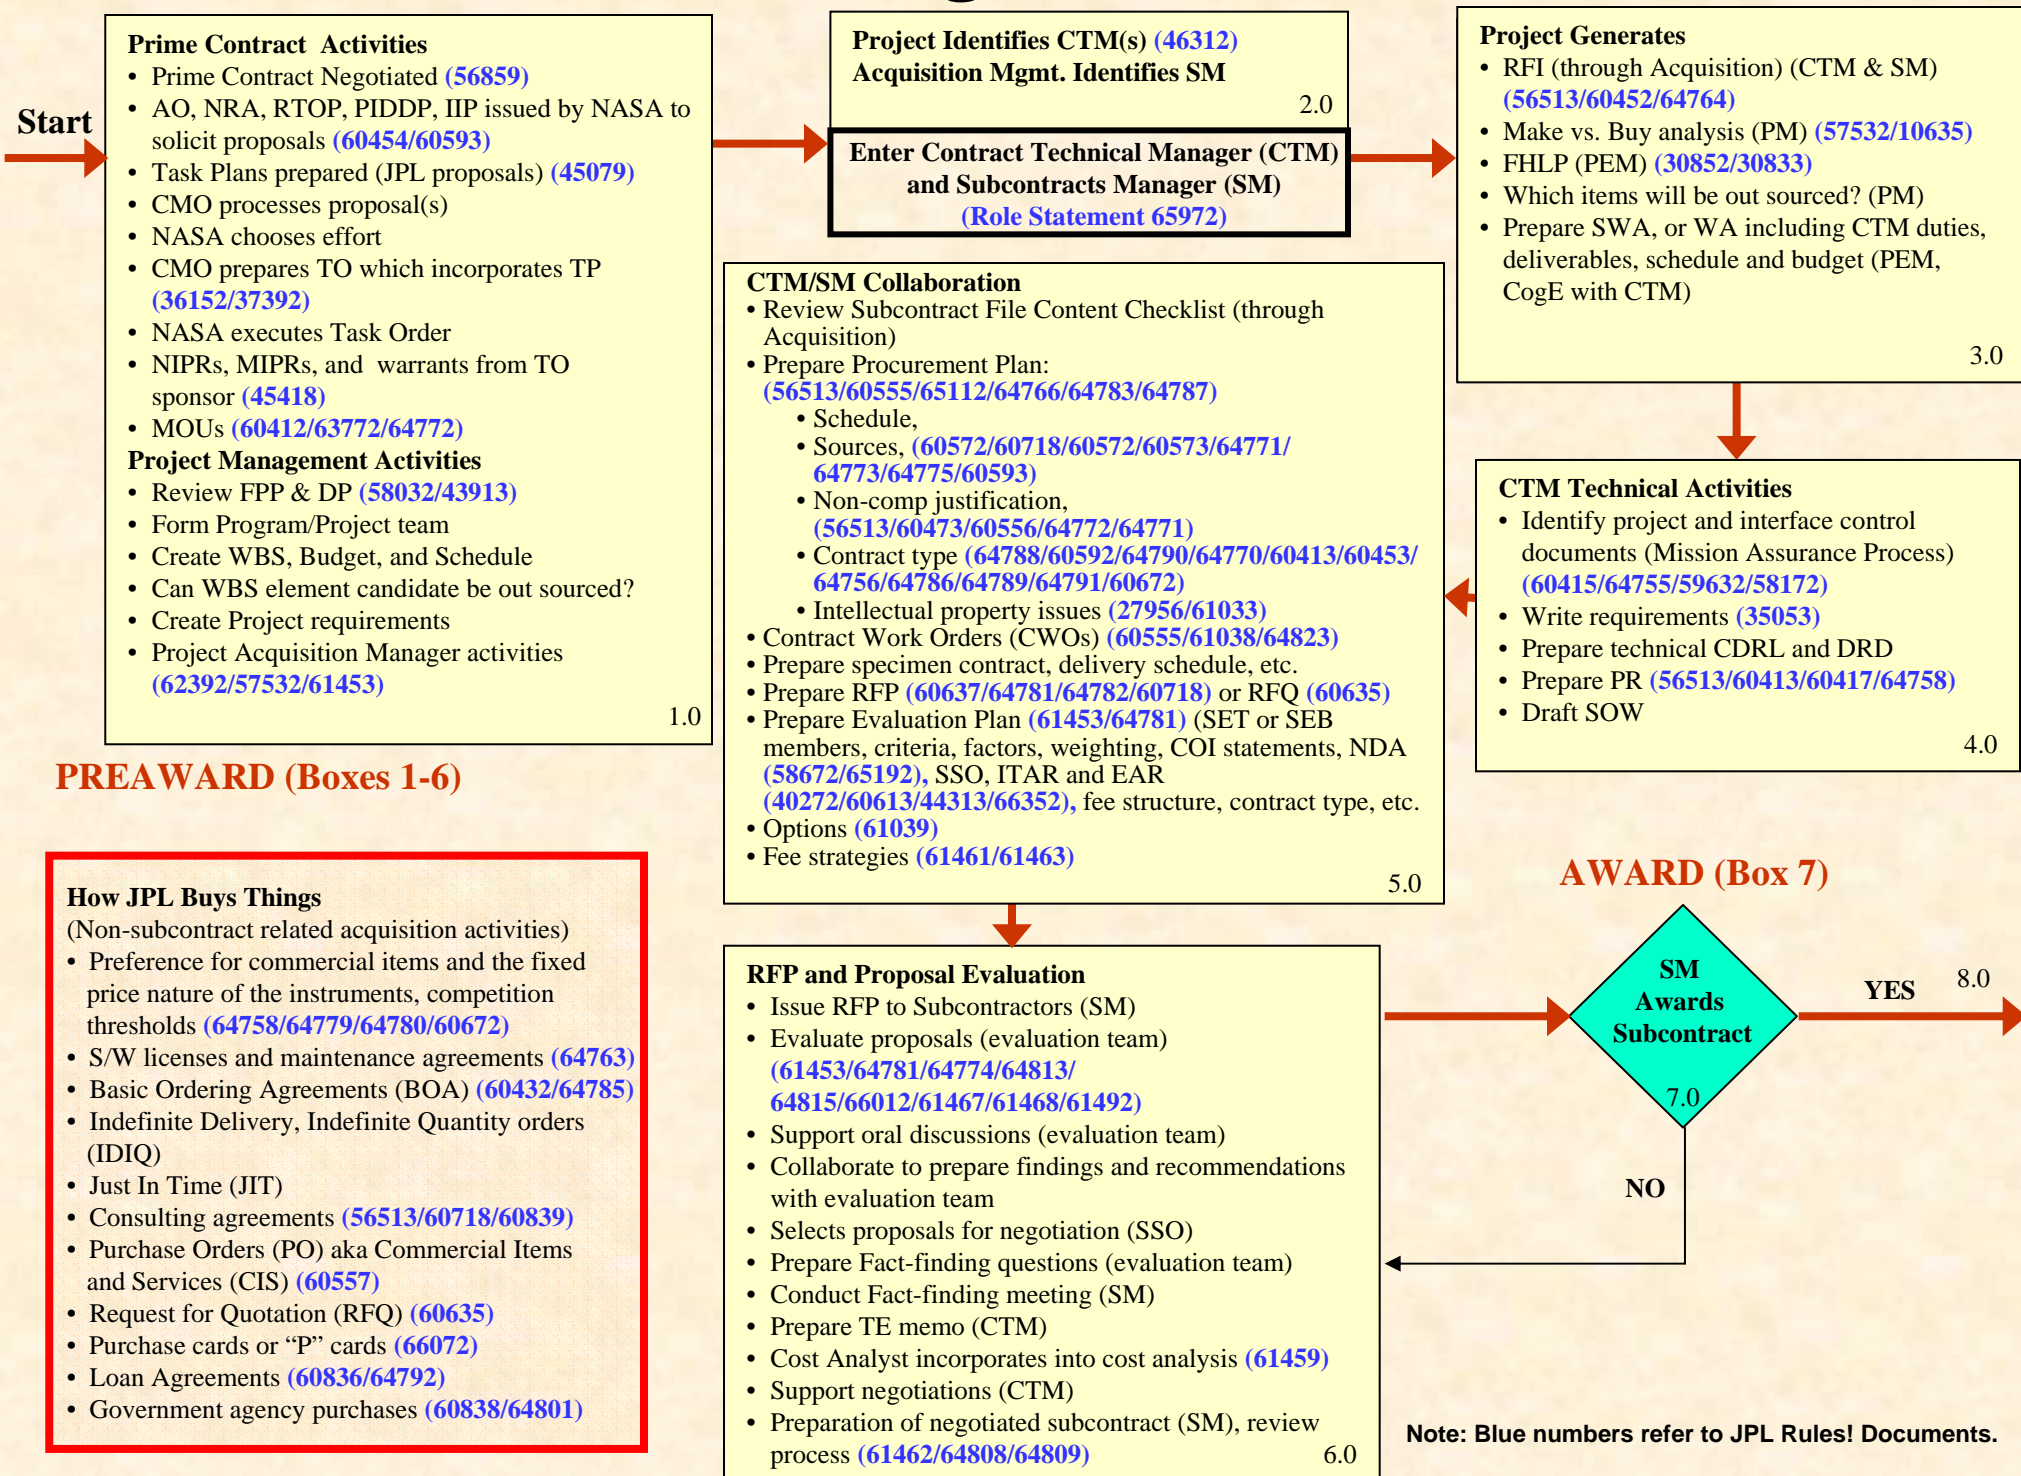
Start

Prime Contract Activities
- Prime Contract Negotiated (56859)
- AO, NRA, RTOP, PIDDP, IIP issued by NASA to solicit proposals (60454/60593)
- Task Plans prepared (JPL proposals) (45079)
- CMO processes proposal(s)
- NASA chooses effort
- CMO prepares TO which incorporates TP (36152/37392)
- NASA executes Task Order
- NIPRs, MIPRs, and warrants from TO sponsor (45418)
- MOUs (60412/63772/64772)

Project Management Activities
- Review FPP & DP (58032/43913)
- Form Program/Project team
- Create WBS, Budget, and Schedule
- Can WBS element candidate be out sourced?
- Create Project requirements
- Project Acquisition Manager activities (62392/57532/61453)

1.0

Project Identifies CTM(s) (46312)
Acquisition Mgmt. Identifies SM
2.0

Enter Contract Technical Manager (CTM) and Subcontracts Manager (SM)
(Role Statement 65972)

Project Generates
- RFI (through Acquisition) (CTM & SM) (56513/60452/64764)
- Make vs. Buy analysis (PM) (57532/10635)
- FHLP (PEM) (30852/30833)
- Which items will be out sourced? (PM)
- Prepare SWA, or WA including CTM duties, deliverables, schedule and budget (PEM, CogE with CTM)

3.0

CTM/SM Collaboration
- Review Subcontract File Content Checklist (through Acquisition)
- Prepare Procurement Plan: (56513/60555/65112/64766/64783/64787)
  - Schedule,
  - Sources, (60572/60718/60572/60573/64771/64773/64775/60593)
  - Non-comp justification, (56513/60473/60556/64772/64771)
  - Contract type (64788/60592/64790/64770/60413/60453/64756/64786/64789/64791/60672)
  - Intellectual property issues (27956/61033)
- Contract Work Orders (CWOs) (60555/61038/64823)
- Prepare specimen contract, delivery schedule, etc.
- Prepare RFP (60637/64781/64782/60718) or RFQ (60635)
- Prepare Evaluation Plan (61453/64781) (SET or SEB members, criteria, factors, weighting, COI statements, NDA (58672/65192), SSO, ITAR and EAR (40272/60613/44313/66352), fee structure, contract type, etc.
- Options (61039)
- Fee strategies (61461/61463)

5.0

CTM Technical Activities
- Identify project and interface control documents (Mission Assurance Process) (60415/64755/59632/58172)
- Write requirements (35053)
- Prepare technical CDRL and DRD
- Prepare PR (56513/60413/60417/64758)
- Draft SOW

4.0

PREAWARD (Boxes 1-6)

How JPL Buys Things
(Non-subcontract related acquisition activities)
- Preference for commercial items and the fixed price nature of the instruments, competition thresholds (64758/64779/64780/60672)
- S/W licenses and maintenance agreements (64763)
- Basic Ordering Agreements (BOA) (60432/64785)
- Indefinite Delivery, Indefinite Quantity orders (IDIQ)
- Just In Time (JIT)
- Consulting agreements (56513/60718/60839)
- Purchase Orders (PO) aka Commercial Items and Services (CIS) (60557)
- Request for Quotation (RFQ) (60635)
- Purchase cards or “P” cards (66072)
- Loan Agreements (60836/64792)
- Government agency purchases (60838/64801)

RFP and Proposal Evaluation
- Issue RFP to Subcontractors (SM)
- Evaluate proposals (evaluation team) (61453/64781/64774/64813/64815/66012/61467/61468/61492)
- Support oral discussions (evaluation team)
- Collaborate to prepare findings and recommendations with evaluation team
- Selects proposals for negotiation (SSO)
- Prepare Fact-finding questions (evaluation team)
- Conduct Fact-finding meeting (SM)
- Prepare TE memo (CTM)
- Cost Analyst incorporates into cost analysis (61459)
- Support negotiations (CTM)
- Preparation of negotiated subcontract (SM), review process (61462/64808/64809)

6.0

AWARD (Box 7)

SM Awards Subcontract
7.0

YES
8.0

NO

Note: Blue numbers refer to JPL Rules! Documents.